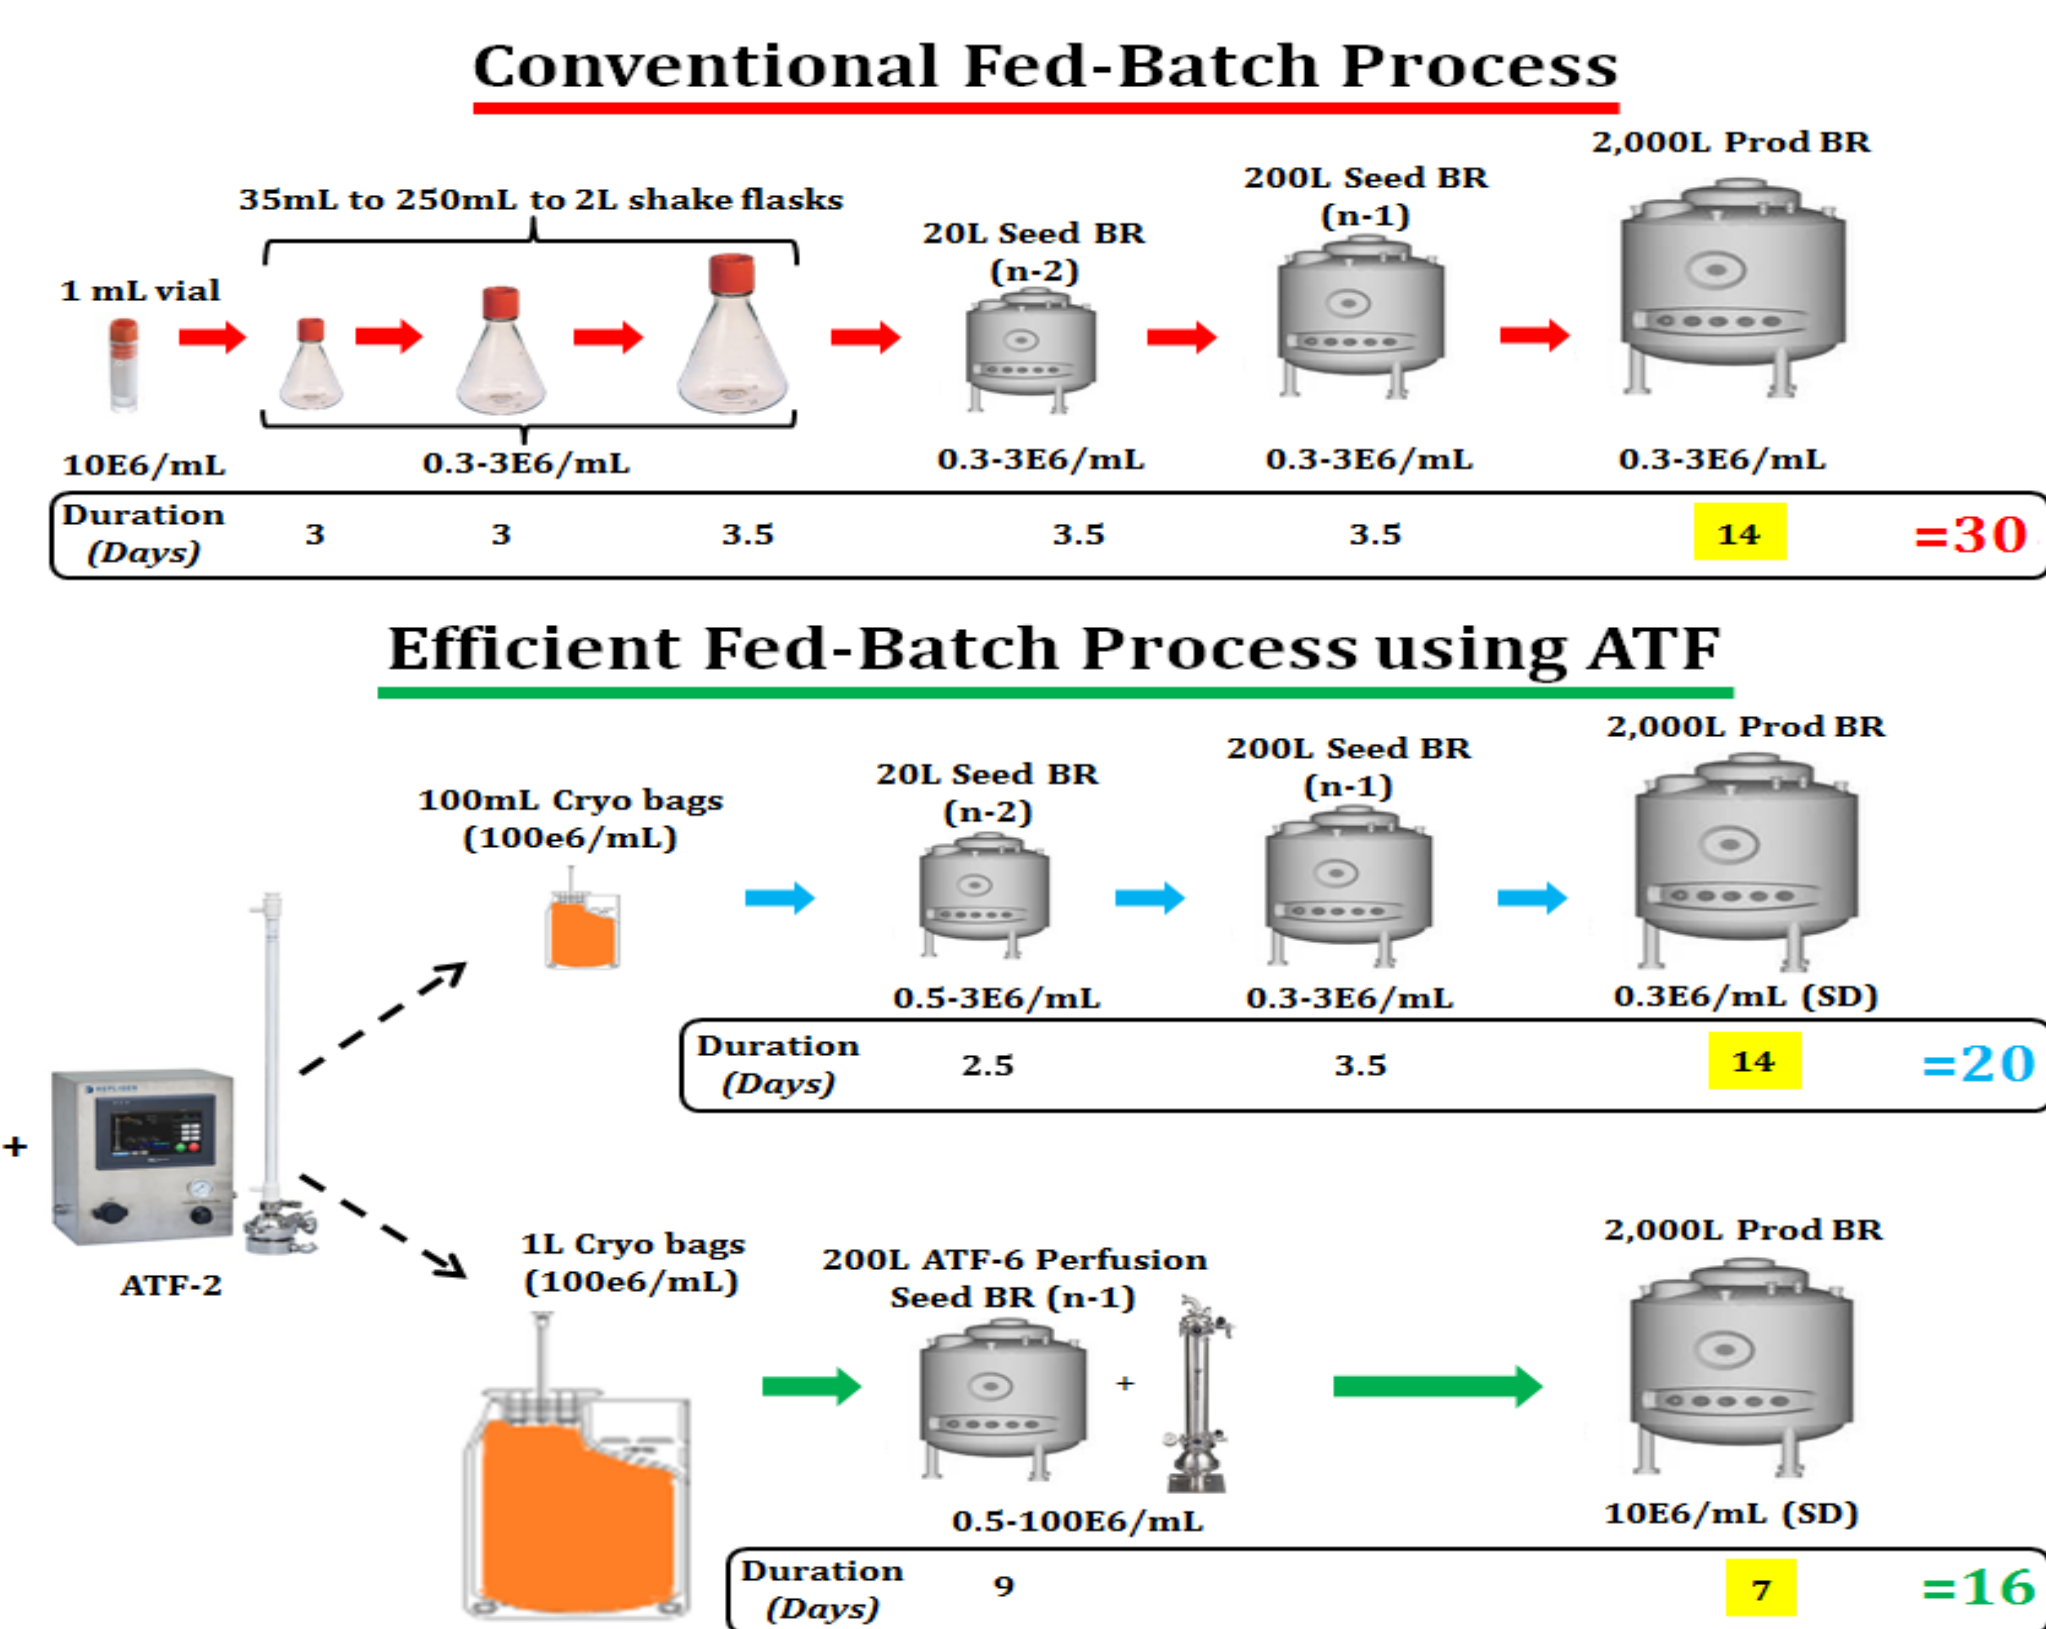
Conventional Fed-Batch Process

35mL to 250mL to 2L shake flasks

1 mL vial

20L Seed BR (n-2)

200L Seed BR (n-1)

2,000L Prod BR

10E6/mL

0.3-3E6/mL

0.3-3E6/mL

0.3-3E6/mL

0.3-3E6/mL

| Duration *(Days)* | 3 | 3 | 3.5 | 3.5 | 3.5 | 14 | =30 |
|---|---|---|---|---|---|---|---|

Efficient Fed-Batch Process using ATF

100mL Cryo bags (100e6/mL)

20L Seed BR (n-2)

200L Seed BR (n-1)

2,000L Prod BR

0.5-3E6/mL

0.3-3E6/mL

0.3E6/mL (SD)

| Duration *(Days)* | 2.5 | 3.5 | 14 | =20 |
|---|---|---|---|---|

+

ATF-2

1L Cryo bags (100e6/mL)

200L ATF-6 Perfusion Seed BR (n-1)

+

2,000L Prod BR

0.5-100E6/mL

10E6/mL (SD)

| Duration *(Days)* | 9 | 7 | =16 |
|---|---|---|---|